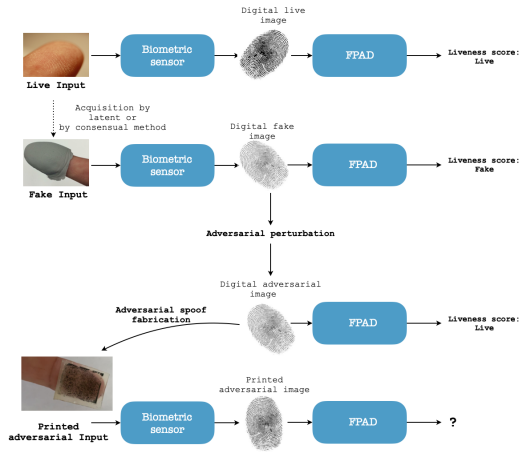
Digital live image

Biometric sensor

FPAD

Liveness score: Live

Live Input

Acquisition by latent or by consensual method

Digital fake image

Biometric sensor

FPAD

Liveness score: Fake

Fake Input

Adversarial perturbation

Digital adversarial image

Adversarial spoof fabrication

FPAD

Liveness score: Live

Printed adversarial image

Printed adversarial Input

Biometric sensor

FPAD

?